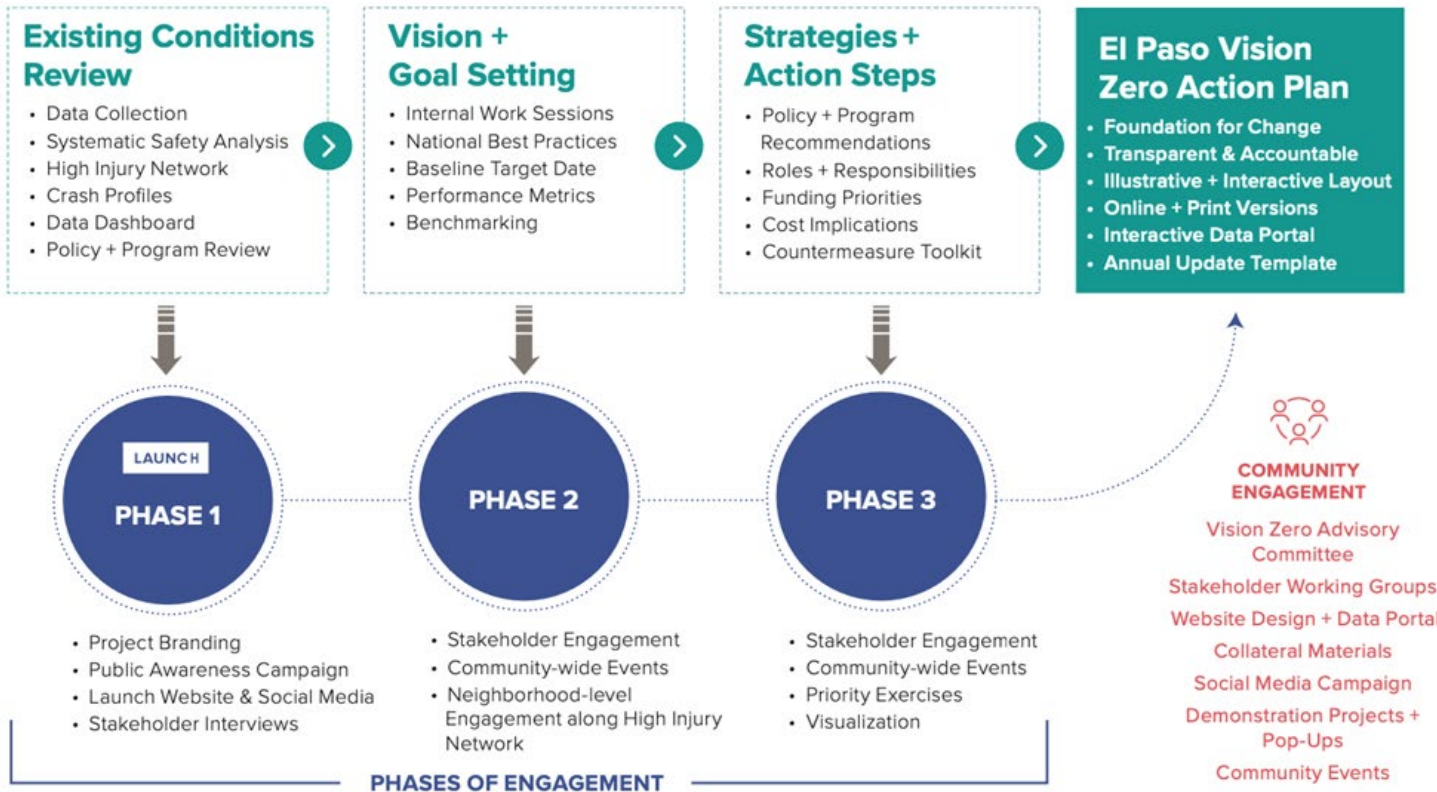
Existing Conditions Review

- Data Collection
- Systematic Safety Analysis
- High Injury Network
- Crash Profiles
- Data Dashboard
- Policy + Program Review

Vision + Goal Setting

- Internal Work Sessions
- National Best Practices
- Baseline Target Date
- Performance Metrics
- Benchmarking

Strategies + Action Steps

- Policy + Program Recommendations
- Roles + Responsibilities
- Funding Priorities
- Cost Implications
- Countermeasure Toolkit

El Paso Vision Zero Action Plan

- Foundation for Change
- Transparent & Accountable
- Illustrative + Interactive Layout
- Online + Print Versions
- Interactive Data Portal
- Annual Update Template

LAUNCH

PHASE 1

PHASE 2

PHASE 3

- Project Branding
- Public Awareness Campaign
- Launch Website & Social Media
- Stakeholder Interviews

- Stakeholder Engagement
- Community-wide Events
- Neighborhood-level Engagement along High Injury Network

- Stakeholder Engagement
- Community-wide Events
- Priority Exercises
- Visualization

PHASES OF ENGAGEMENT

COMMUNITY ENGAGEMENT

Vision Zero Advisory Committee
Stakeholder Working Groups
Website Design + Data Portal
Collateral Materials
Social Media Campaign
Demonstration Projects + Pop-Ups
Community Events